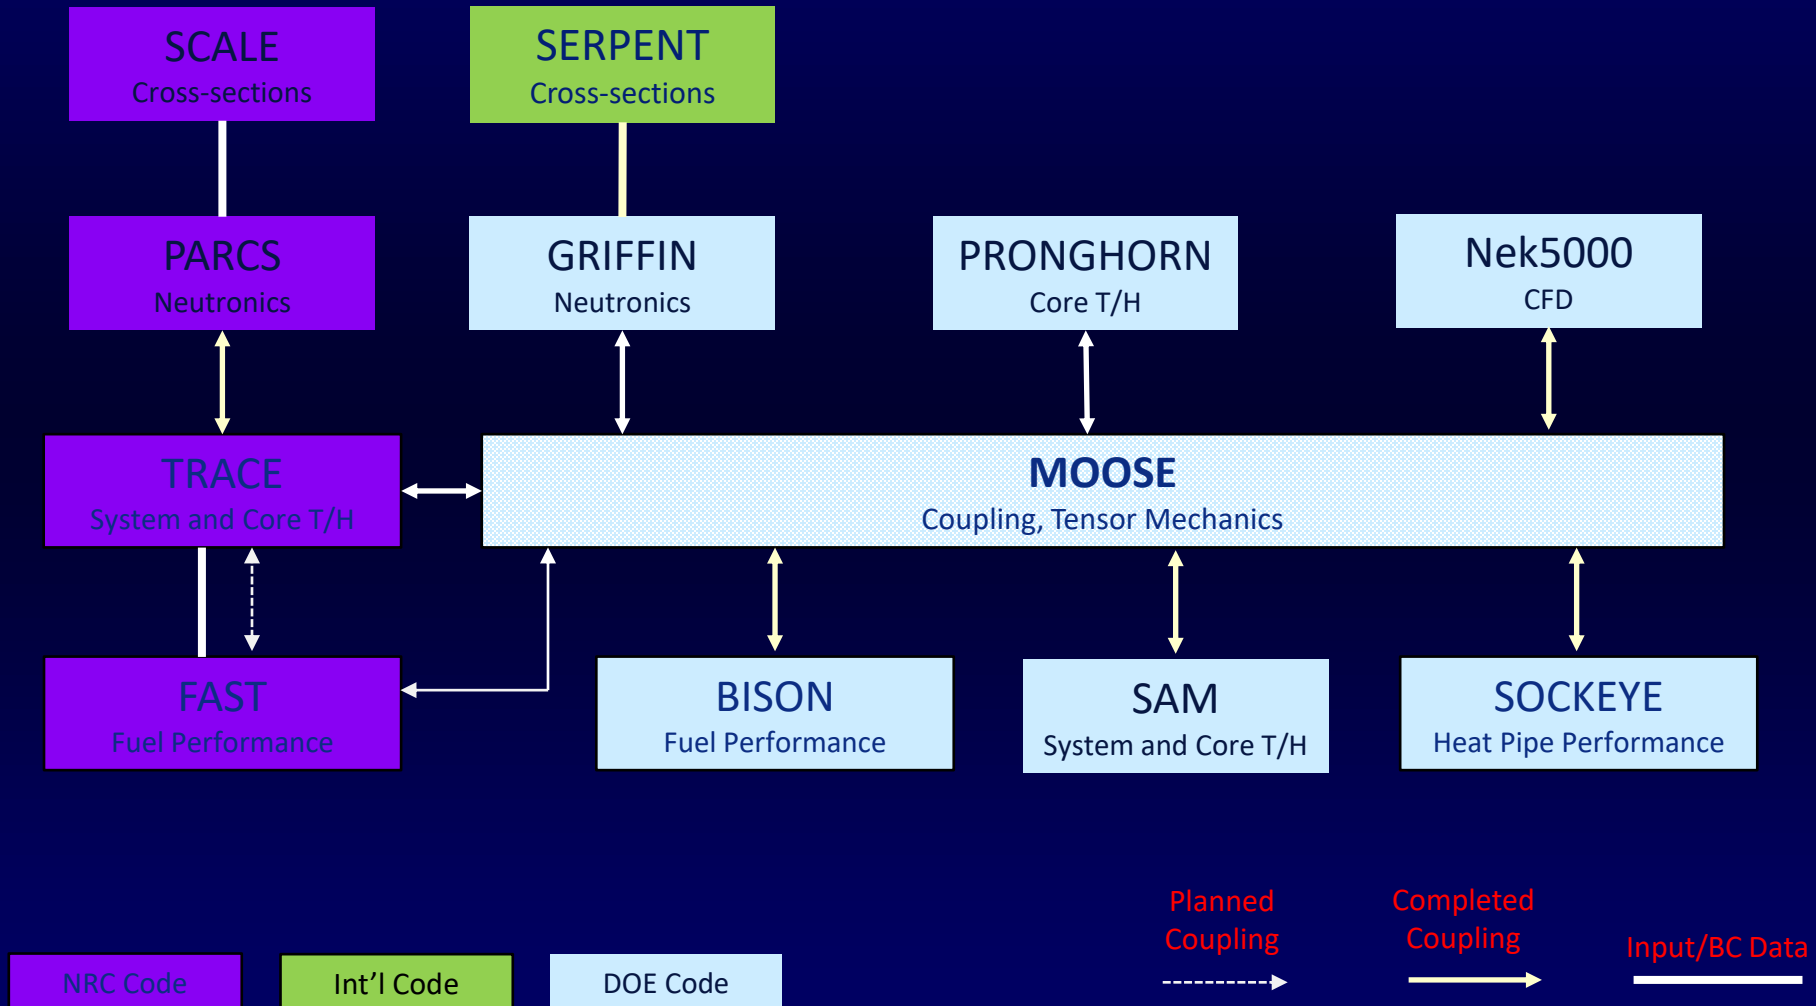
SCALE
Cross-sections

SERPENT
Cross-sections

PARCS
Neutronics

GRIFFIN
Neutronics

PRONGHORN
Core T/H

Nek5000
CFD

TRACE
System and Core T/H

MOOSE
Coupling, Tensor Mechanics

FAST
Fuel Performance

BISON
Fuel Performance

SAM
System and Core T/H

SOCKEYE
Heat Pipe Performance

Planned Coupling

Completed Coupling

Input/BC Data

NRC Code

Int'l Code

DOE Code